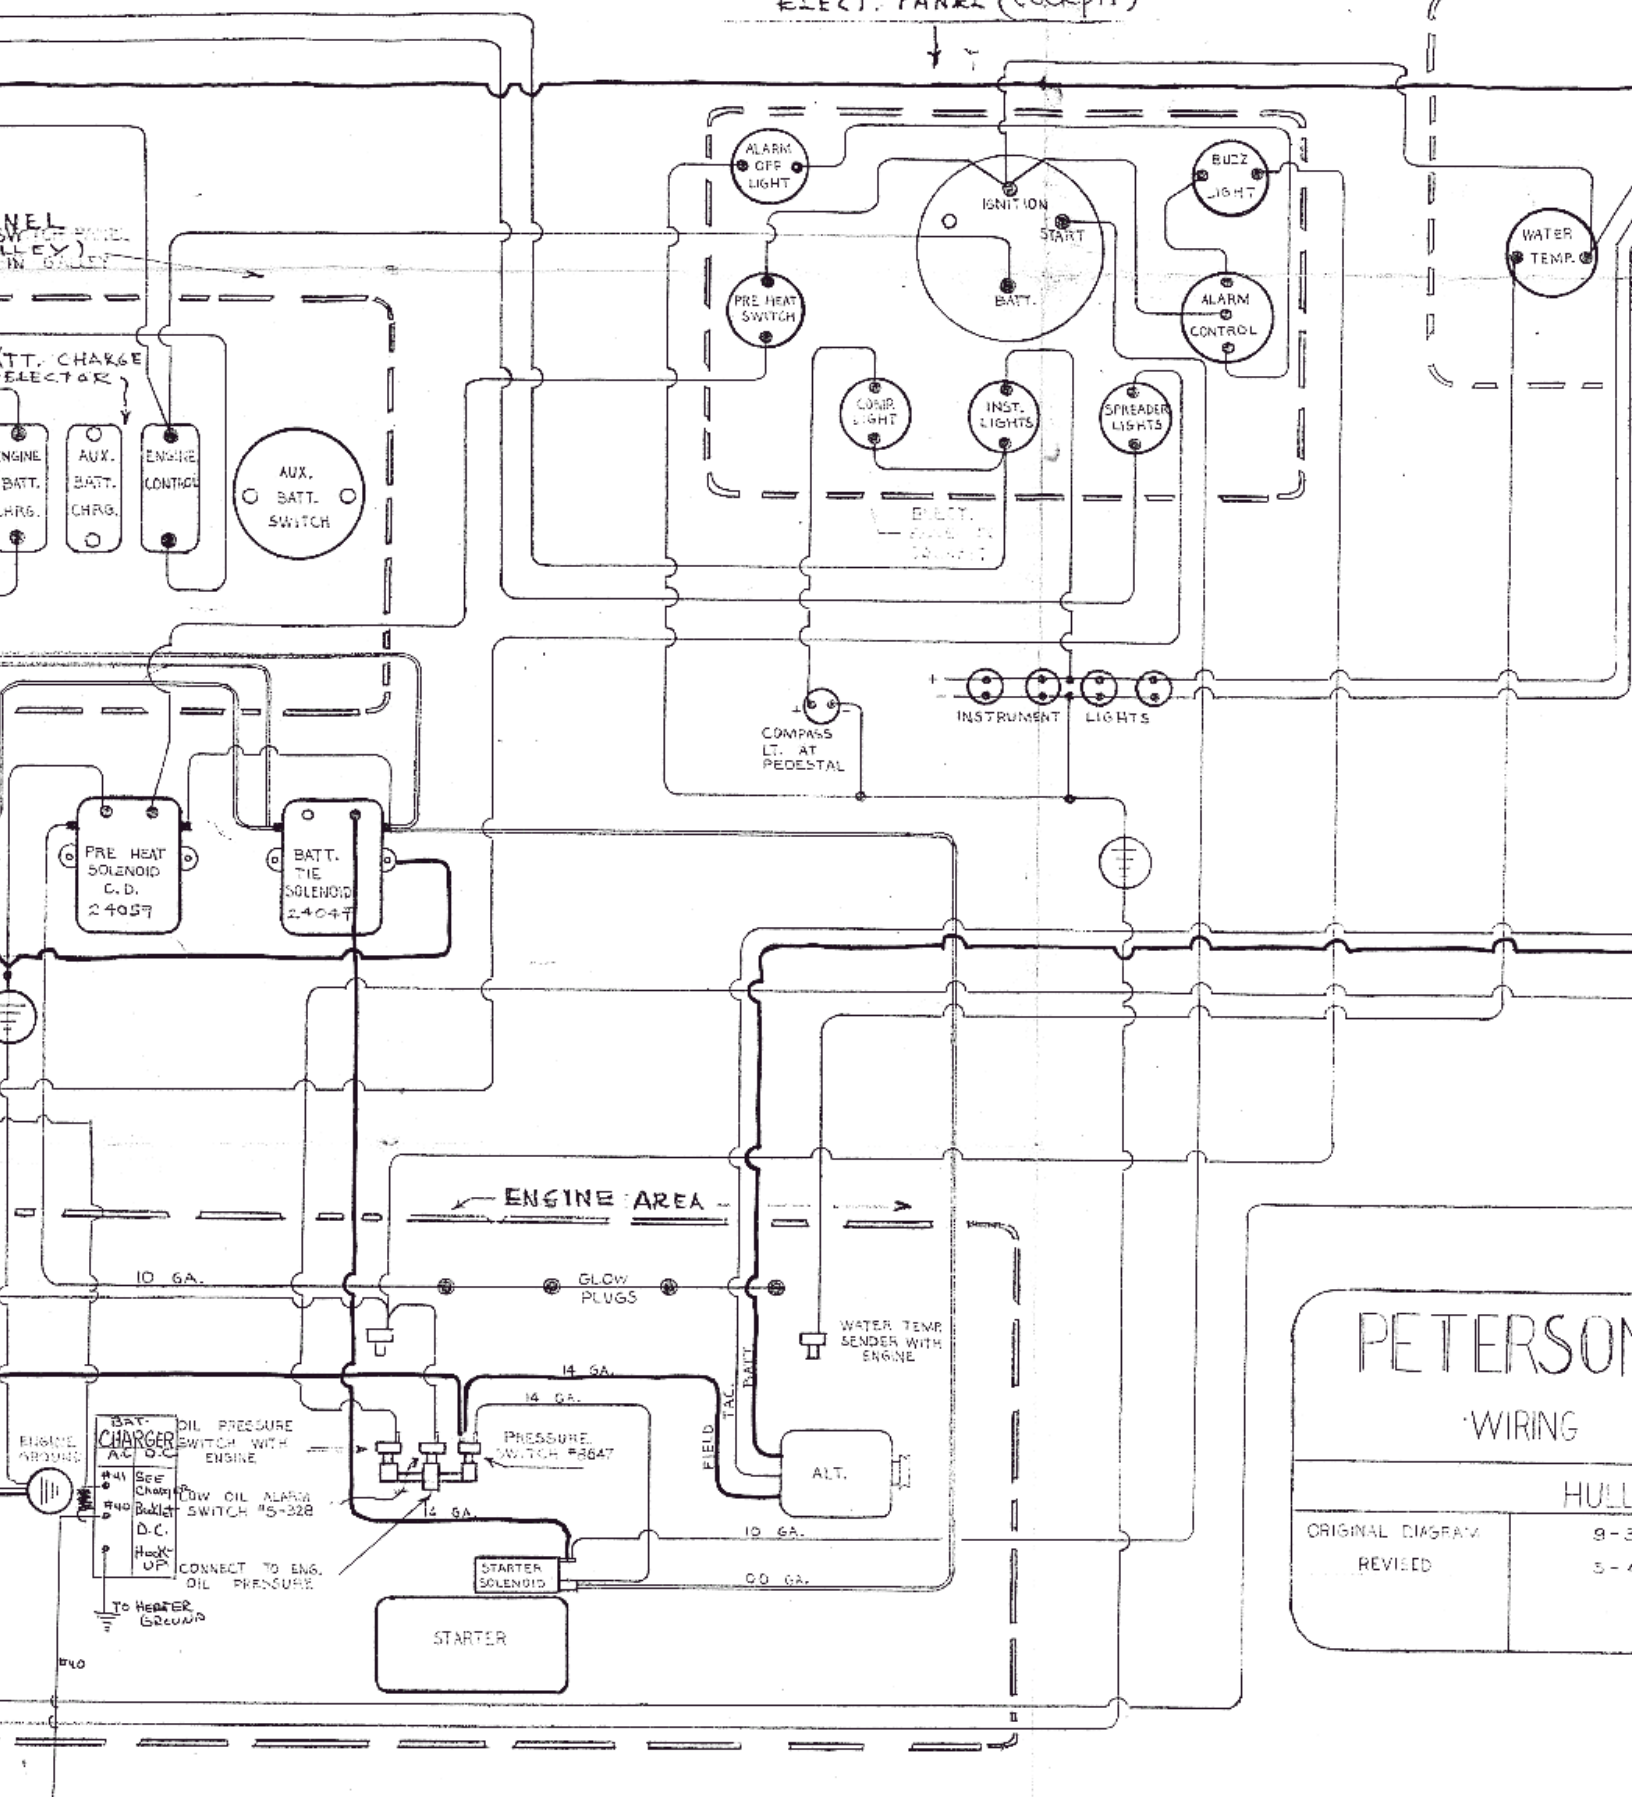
ELECT. PANEL (COCKPIT)

ALARM OFF LIGHT

IGNITION

START

BATT.

BUZZ LIGHT

WATER TEMP.

PRE HEAT SWITCH

ALARM CONTROL

COMP. LIGHT

INST. LIGHTS

SPREADER LIGHTS

NEL
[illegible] PANEL
LLEY)
IN GALLEY

BATT. CHARGE SELECTOR

ENGINE BATT. CHRG.

AUX. BATT. CHRG.

ENGINE CONTROL

AUX. BATT. SWITCH

BATT. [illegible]

COMPASS LT. AT PEDESTAL

INSTRUMENT LIGHTS

PRE HEAT SOLENOID C.D. 24057

BATT. TIE SOLENOID 24047

ENGINE AREA

10 GA.

GLOW PLUGS

WATER TEMP. SENDER WITH ENGINE

14 GA.

14 GA.

TAC.

BATT.

FIELD

PRESSURE SWITCH #8647

ALT.

ENGINE GROUND

BAT-CHARGER
A.C. D.C.

#41 See Charger Booklet
#40

D.C. Hook-UP

OIL PRESSURE SWITCH WITH ENGINE

LOW OIL ALARM SWITCH #S-328

14 GA.

10 GA.

CONNECT TO ENG. OIL PRESSURE

STARTER SOLENOID

00 GA.

STARTER

TO HEATER GROUND

#40

PETERSON

WIRING

HULL

ORIGINAL DIAGRAM

REVISED

9-3

5-4